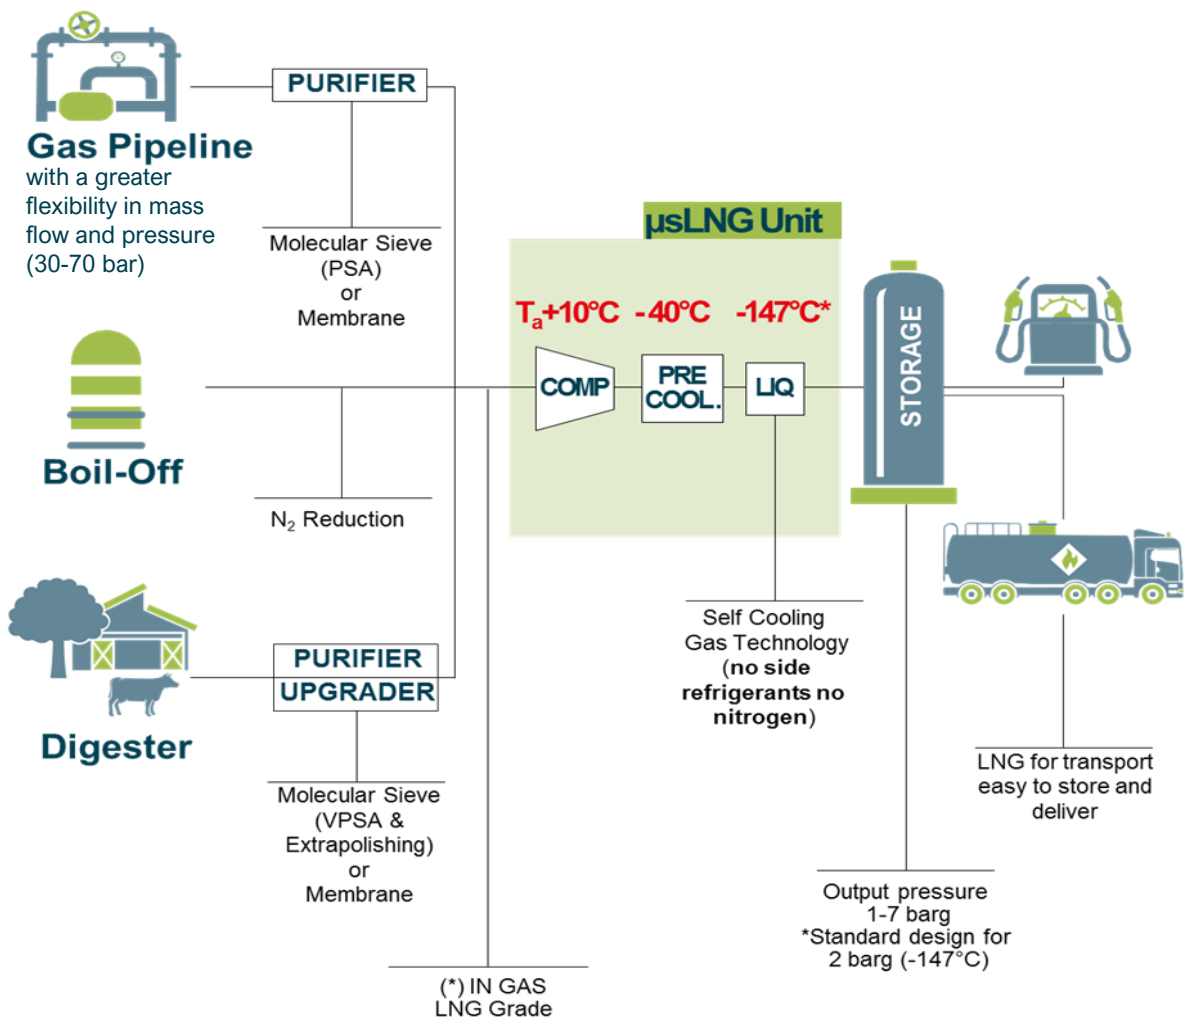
Gas Pipeline
with a greater flexibility in mass flow and pressure (30-70 bar)

PURIFIER

Molecular Sieve (PSA) or Membrane

µsLNG Unit

$T_a$+10°C -40°C -147°C*

COMP

PRE COOL.

LIQ

STORAGE

Boil-Off

$N_2$ Reduction

Digester

PURIFIER
UPGRADER

Molecular Sieve (VPSA & Extrapolishing) or Membrane

Self Cooling Gas Technology (no side refrigerants no nitrogen)

LNG for transport easy to store and deliver

Output pressure 1-7 barg
*Standard design for 2 barg (-147°C)

(*) IN GAS
LNG Grade